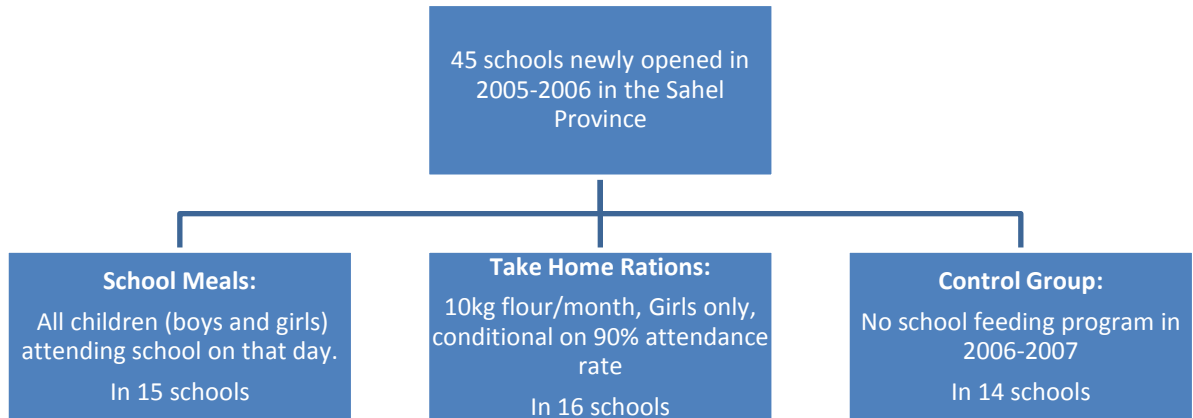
45 schools newly opened in 2005-2006 in the Sahel Province

**School Meals:**
All children (boys and girls) attending school on that day.
In 15 schools

**Take Home Rations:**
10kg flour/month, Girls only, conditional on 90% attendance rate
In 16 schools

**Control Group:**
No school feeding program in 2006-2007
In 14 schools